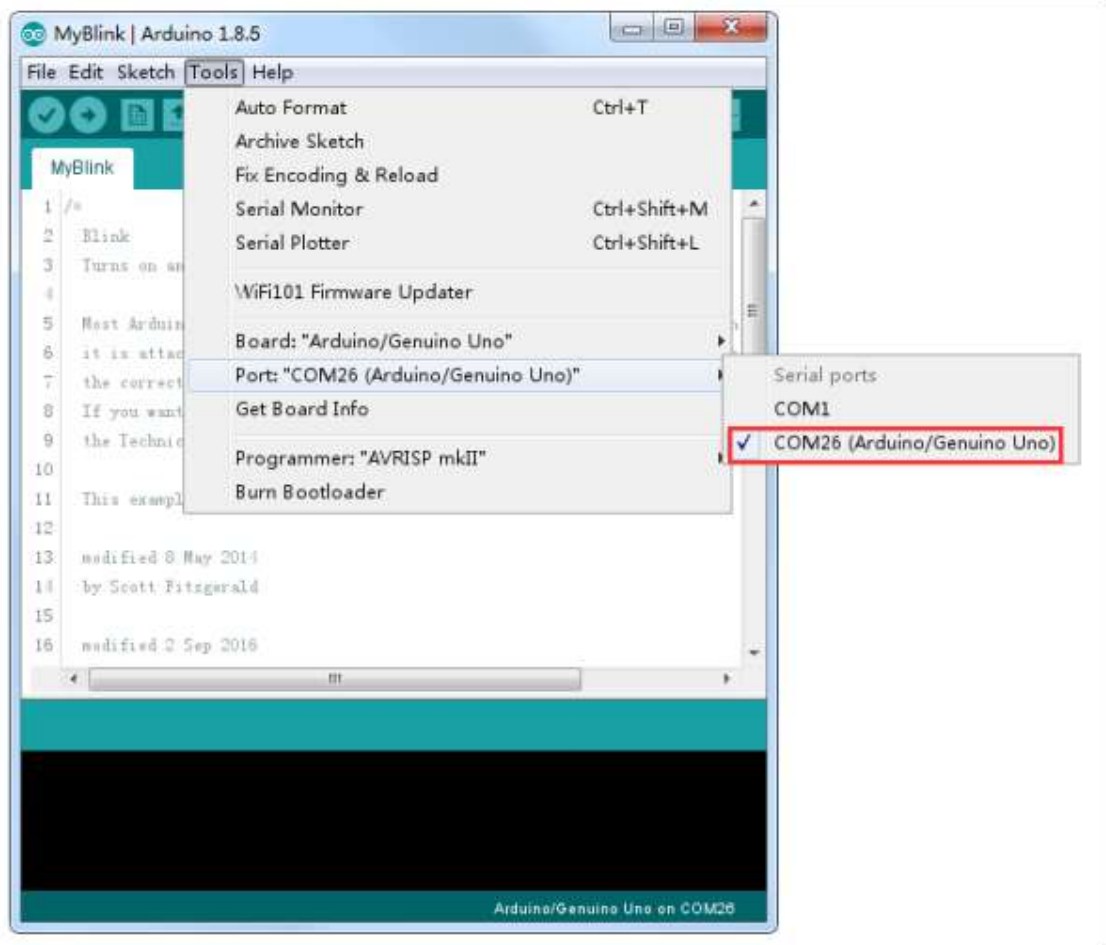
MyBlink | Arduino 1.8.5

File Edit Sketch Tools Help

MyBlink

| Auto Format | Ctrl+T |
|---|---|
| Archive Sketch | |
| Fix Encoding & Reload | |
| Serial Monitor | Ctrl+Shift+M |
| Serial Plotter | Ctrl+Shift+L |
| WiFi101 Firmware Updater | |
| Board: "Arduino/Genuino Uno" | |
| Port: "COM26 (Arduino/Genuino Uno)" | |
| Get Board Info | |
| Programmer: "AVRISP mkII" | |
| Burn Bootloader | |

Serial ports
COM1
✓ COM26 (Arduino/Genuino Uno)

1 /*
2 Blink
3 Turns on an
4
5 Most Arduin
6 it is attac
7 the correct
8 If you want
9 the Technic
10
11 This exampl
12
13 modified 8 May 2014
14 by Scott Fitzgerald
15
16 modified 2 Sep 2016

Arduino/Genuino Uno on COM26